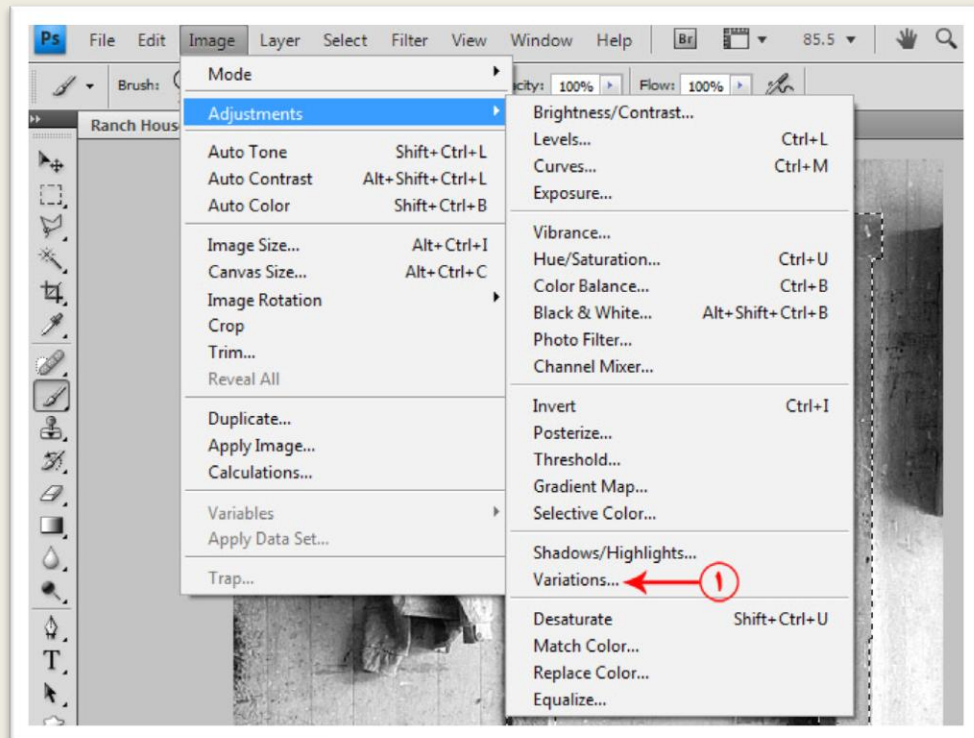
Ps File Edit Image Layer Select Filter View Window Help Br 85.5

Brush: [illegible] city: 100% Flow: 100%

Ranch Hous

Mode
Adjustments
Auto Tone Shift+Ctrl+L
Auto Contrast Alt+Shift+Ctrl+L
Auto Color Shift+Ctrl+B
Image Size... Alt+Ctrl+I
Canvas Size... Alt+Ctrl+C
Image Rotation
Crop
Trim...
Reveal All
Duplicate...
Apply Image...
Calculations...
Variables
Apply Data Set...
Trap...

Brightness/Contrast...
Levels... Ctrl+L
Curves... Ctrl+M
Exposure...
Vibrance...
Hue/Saturation... Ctrl+U
Color Balance... Ctrl+B
Black & White... Alt+Shift+Ctrl+B
Photo Filter...
Channel Mixer...
Invert Ctrl+I
Posterize...
Threshold...
Gradient Map...
Selective Color...
Shadows/Highlights...
Variations... ١
Desaturate Shift+Ctrl+U
Match Color...
Replace Color...
Equalize...